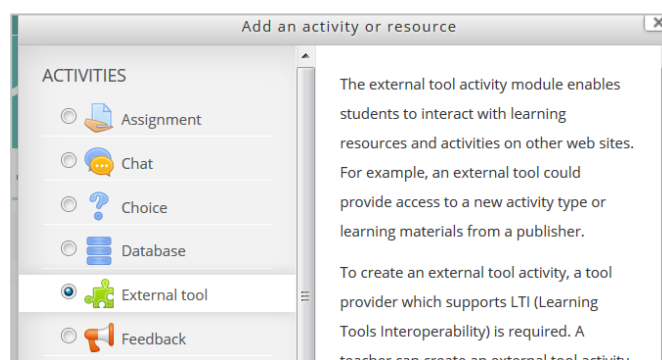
Add an activity or resource

ACTIVITIES

Assignment

Chat

Choice

Database

External tool

Feedback

The external tool activity module enables students to interact with learning resources and activities on other web sites. For example, an external tool could provide access to a new activity type or learning materials from a publisher.

To create an external tool activity, a tool provider which supports LTI (Learning Tools Interoperability) is required. A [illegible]